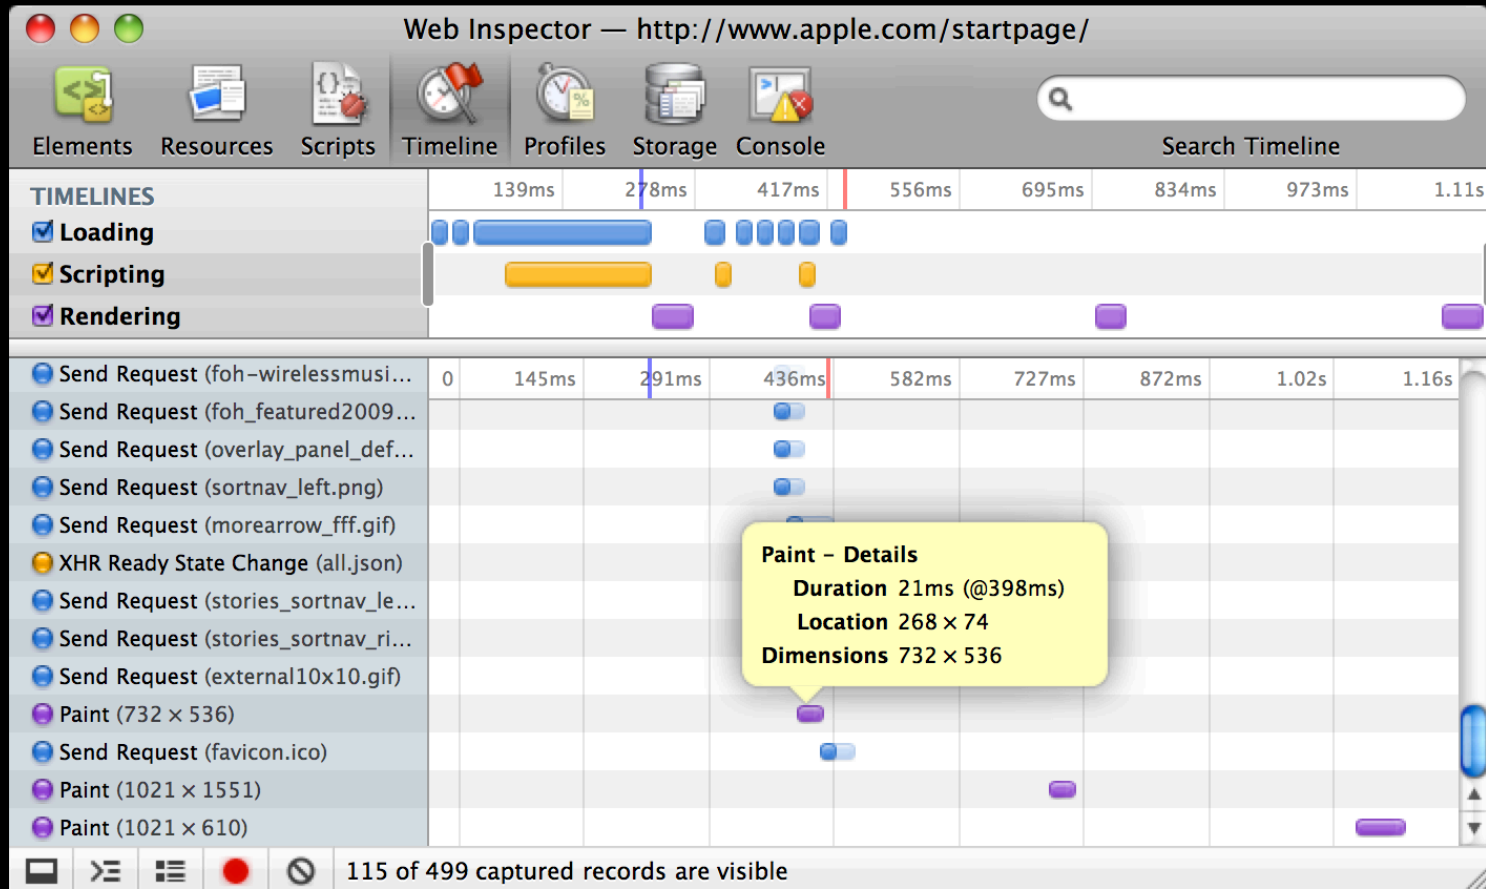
Web Inspector — http://www.apple.com/startpage/

Elements Resources Scripts Timeline Profiles Storage Console

Search Timeline

TIMELINES
Loading
Scripting
Rendering

139ms 278ms 417ms 556ms 695ms 834ms 973ms 1.11s

0 145ms 291ms 436ms 582ms 727ms 872ms 1.02s 1.16s

Send Request (foh-wirelessmusi...
Send Request (foh_featured2009...
Send Request (overlay_panel_def...
Send Request (sortnav_left.png)
Send Request (morearrow_fff.gif)
XHR Ready State Change (all.json)
Send Request (stories_sortnav_le...
Send Request (stories_sortnav_ri...
Send Request (external10x10.gif)
Paint (732 × 536)
Send Request (favicon.ico)
Paint (1021 × 1551)
Paint (1021 × 610)

Paint – Details
Duration 21ms (@398ms)
Location 268 × 74
Dimensions 732 × 536

115 of 499 captured records are visible